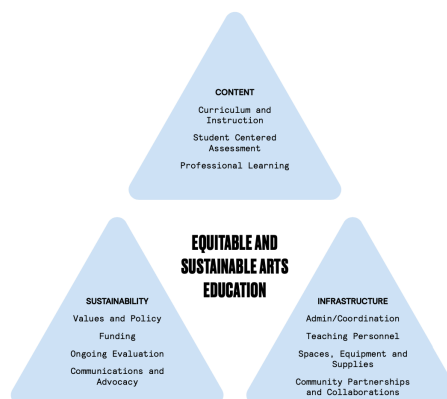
CONTENT

Curriculum and Instruction

Student Centered Assessment

Professional Learning

EQUITABLE AND SUSTAINABLE ARTS EDUCATION

SUSTAINABILITY

Values and Policy

Funding

Ongoing Evaluation

Communications and Advocacy

INFRASTRUCTURE

Admin/Coordination

Teaching Personnel

Spaces, Equipment and Supplies

Community Partnerships and Collaborations